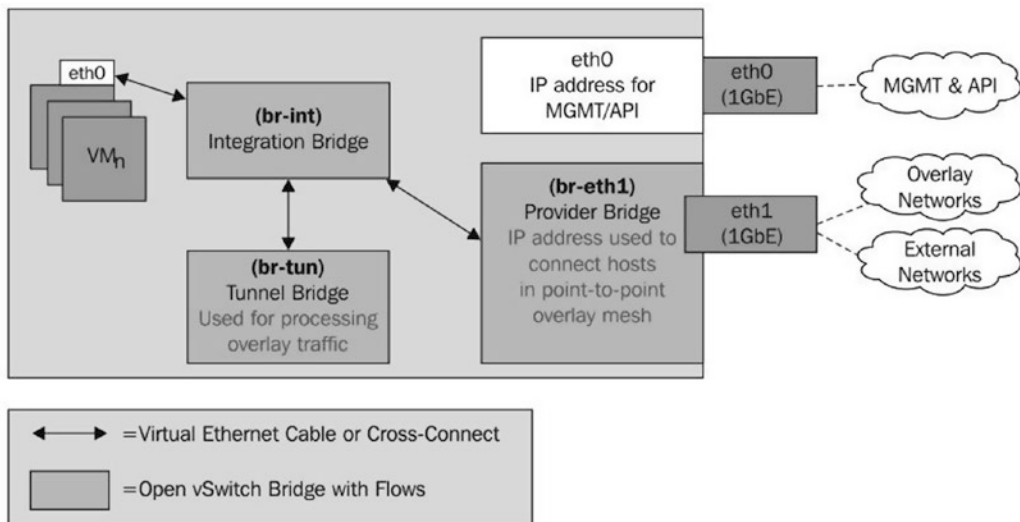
eth0

$VM_n$

(br-int)
Integration Bridge

(br-tun)
Tunnel Bridge
Used for processing overlay traffic

eth0
IP address for MGMT/API

eth0
(1GbE)

MGMT & API

(br-eth1)
Provider Bridge
IP address used to connect hosts in point-to-point overlay mesh

eth1
(1GbE)

Overlay Networks

External Networks

=Virtual Ethernet Cable or Cross-Connect

=Open vSwitch Bridge with Flows